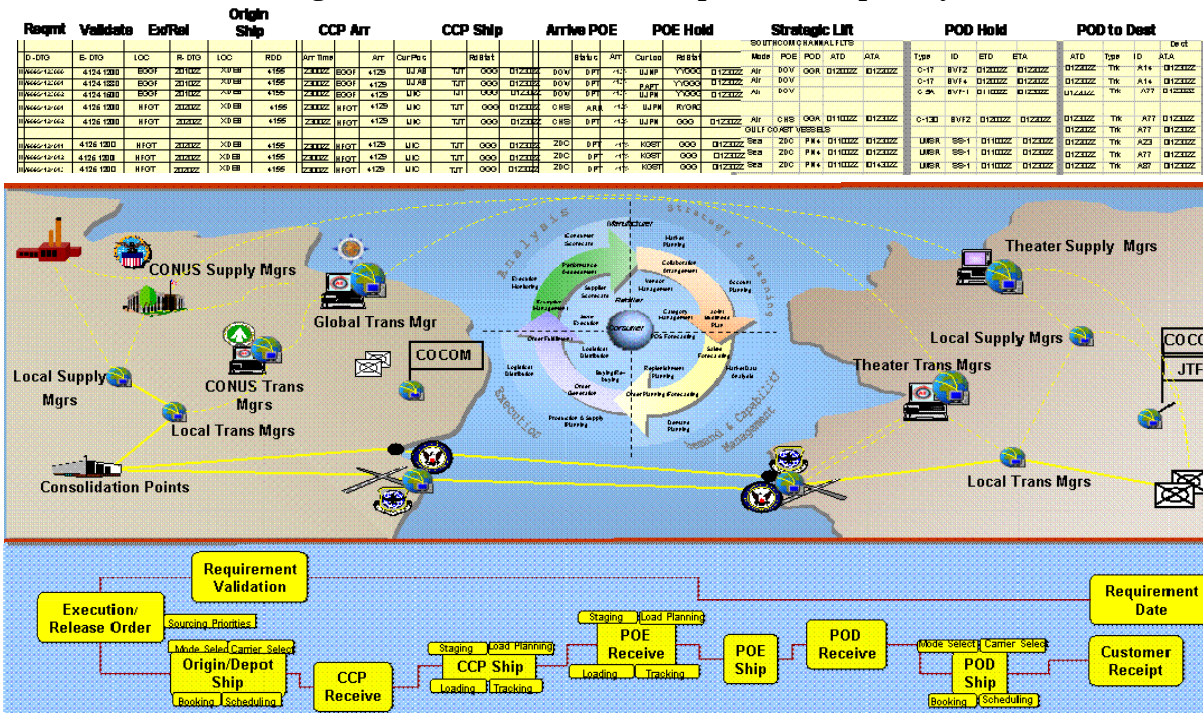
Reqmt Validate Ex/Rel Origin Ship CCP Arr CCP Ship Arrive POE POE Hold Strategic Lift POD Hold POD to Dest

SOUTHCOM CHANNEL FLTS

GULF COAST VESSELS

Analysis Strategy & Planning Execution Demand & Capability Management

Manufacturer Retailer Consumer

CONUS Supply Mgrs

Global Trans Mgr

COCOM

CONUS Trans Mgrs

Local Supply Mgrs

Local Trans Mgrs

Consolidation Points

Theater Supply Mgrs

Local Supply Mgrs

Theater Trans Mgrs

Local Trans Mgrs

COCO

JTF

Requirement Validation

Execution/ Release Order

Sourcing Priorities

Mode Select Carrier Select

Origin/Depot Ship

Booking Scheduling

CCP Receive

Staging Load Planning

CCP Ship

Loading Tracking

Staging Load Planning

POE Receive

Loading Tracking

POE Ship

POD Receive

Mode Select Carrier Select

POD Ship

Booking Scheduling

Requirement Date

Customer Receipt